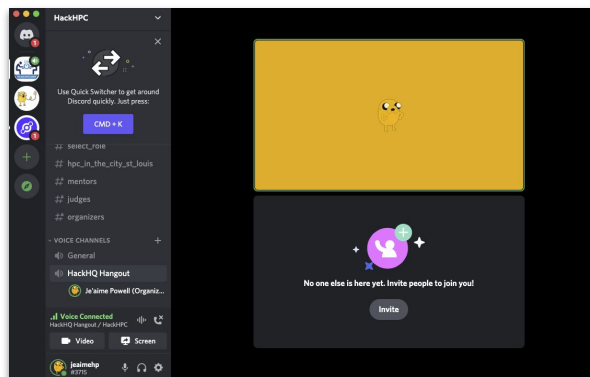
HackHPC

Use Quick Switcher to get around Discord quickly. Just press:

CMD + K

# select_role
# hpc_in_the_city_st_louis
# mentors
# judges
# organizers

VOICE CHANNELS

General
HackHQ Hangout
Je'aime Powell (Organiz...

Voice Connected
HackHQ Hangout / HackHPC

Video
Screen

jeaimehp
#3715

No one else is here yet. Invite people to join you!

Invite